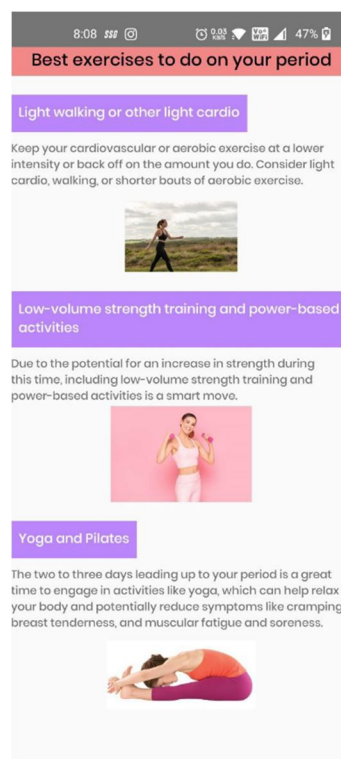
8:08 ꜱꜱꜱ 0.03 KB/S Vo WiFi 47%

Best exercises to do on your period

Light walking or other light cardio

Keep your cardiovascular or aerobic exercise at a lower intensity or back off on the amount you do. Consider light cardio, walking, or shorter bouts of aerobic exercise.

Low-volume strength training and power-based activities

Due to the potential for an increase in strength during this time, including low-volume strength training and power-based activities is a smart move.

Yoga and Pilates

The two to three days leading up to your period is a great time to engage in activities like yoga, which can help relax your body and potentially reduce symptoms like cramping breast tenderness, and muscular fatigue and soreness.